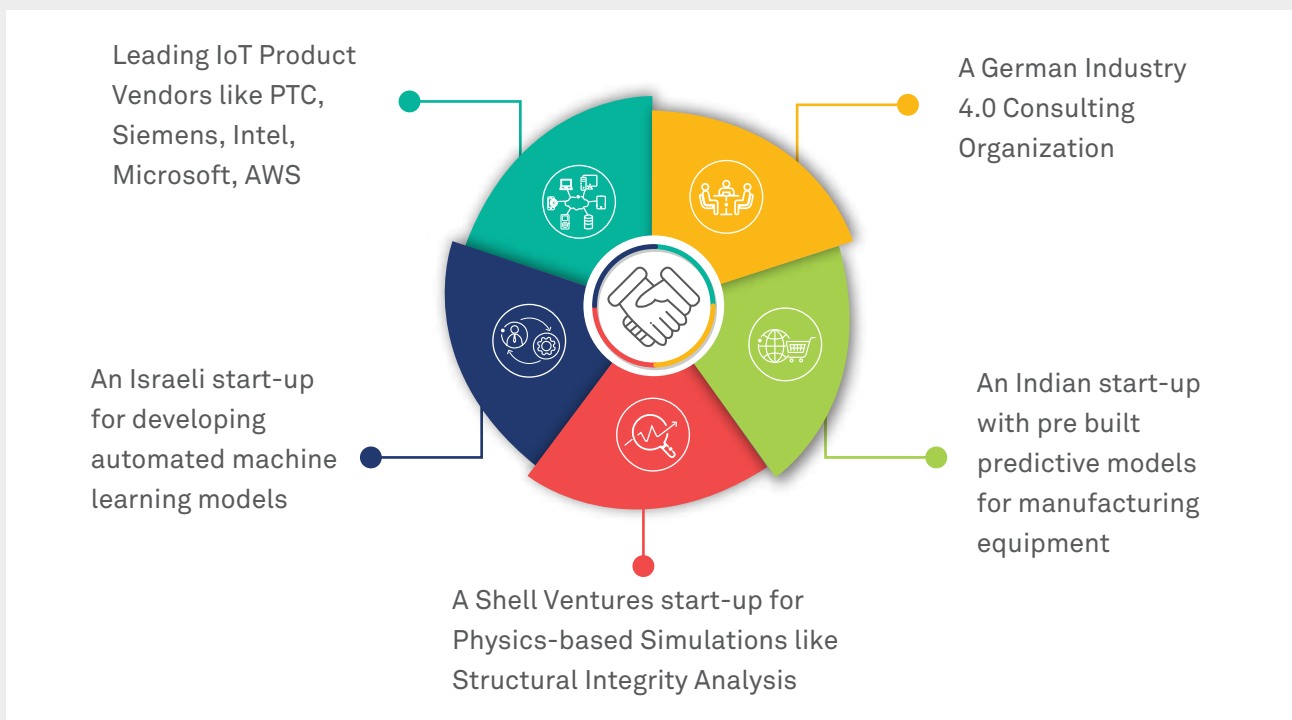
Leading IoT Product Vendors like PTC, Siemens, Intel, Microsoft, AWS

A German Industry 4.0 Consulting Organization

An Israeli start-up for developing automated machine learning models

An Indian start-up with pre built predictive models for manufacturing equipment

A Shell Ventures start-up for Physics-based Simulations like Structural Integrity Analysis